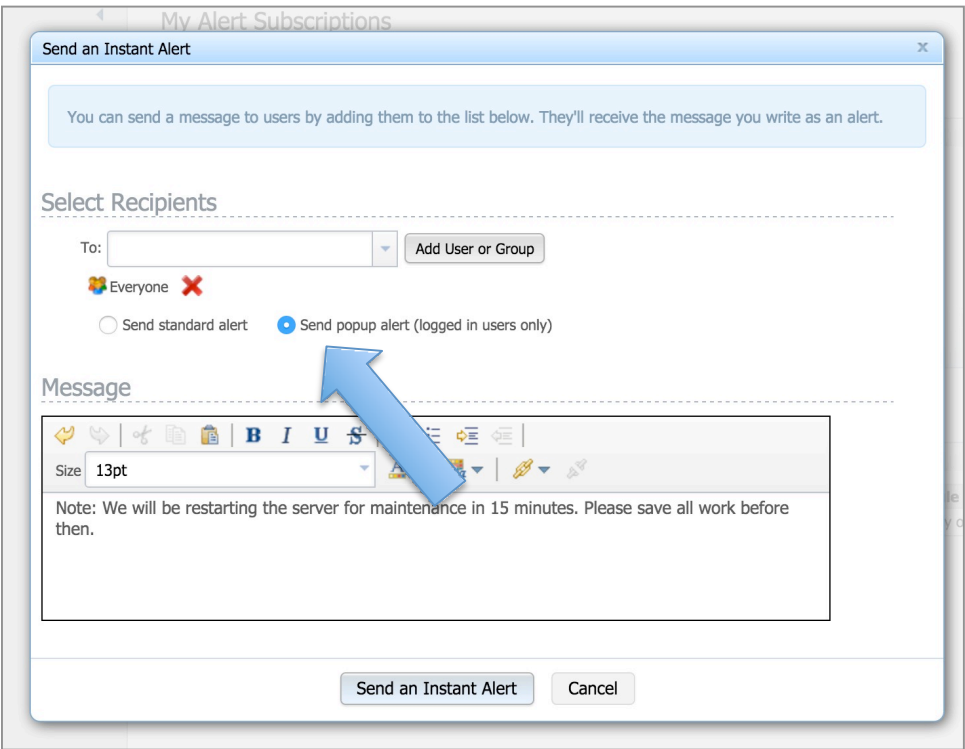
My Alert Subscriptions

Send an Instant Alert

x

You can send a message to users by adding them to the list below. They'll receive the message you write as an alert.

Select Recipients

To:

Add User or Group

Everyone

Send standard alert

Send popup alert (logged in users only)

Message

B I U S

Size 13pt

Note: We will be restarting the server for maintenance in 15 minutes. Please save all work before then.

Send an Instant Alert

Cancel